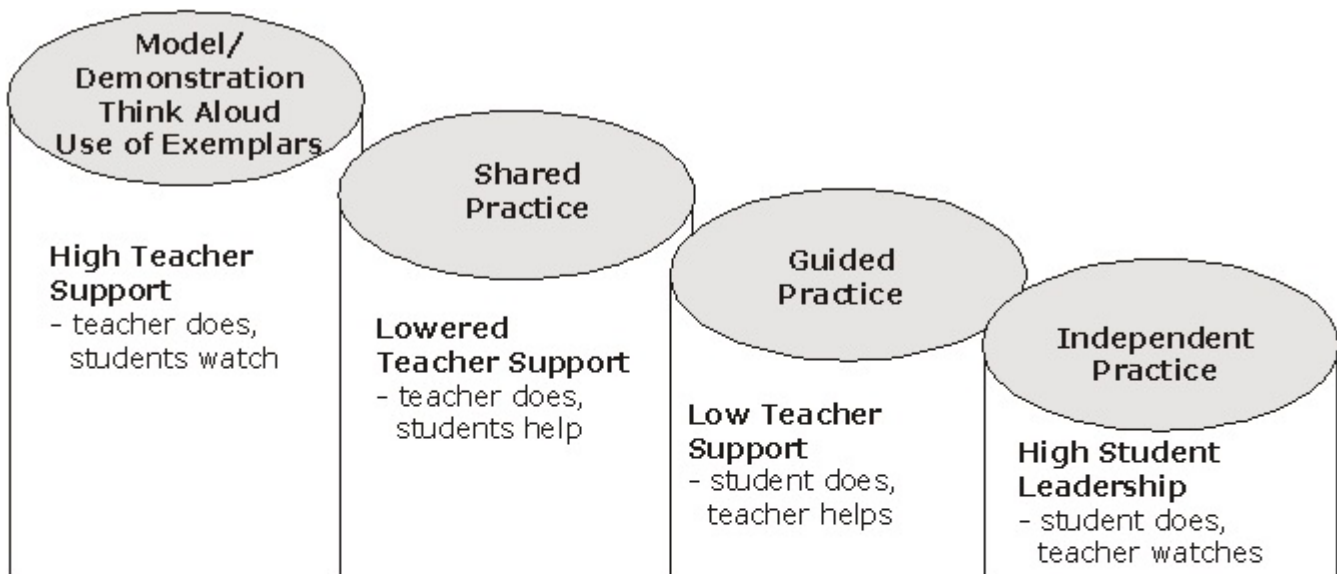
Model/
Demonstration
Think Aloud
Use of Exemplars

High Teacher Support
- teacher does, students watch

Shared Practice

Lowered Teacher Support
- teacher does, students help

Guided Practice

Low Teacher Support
- student does, teacher helps

Independent Practice

High Student Leadership
- student does, teacher watches